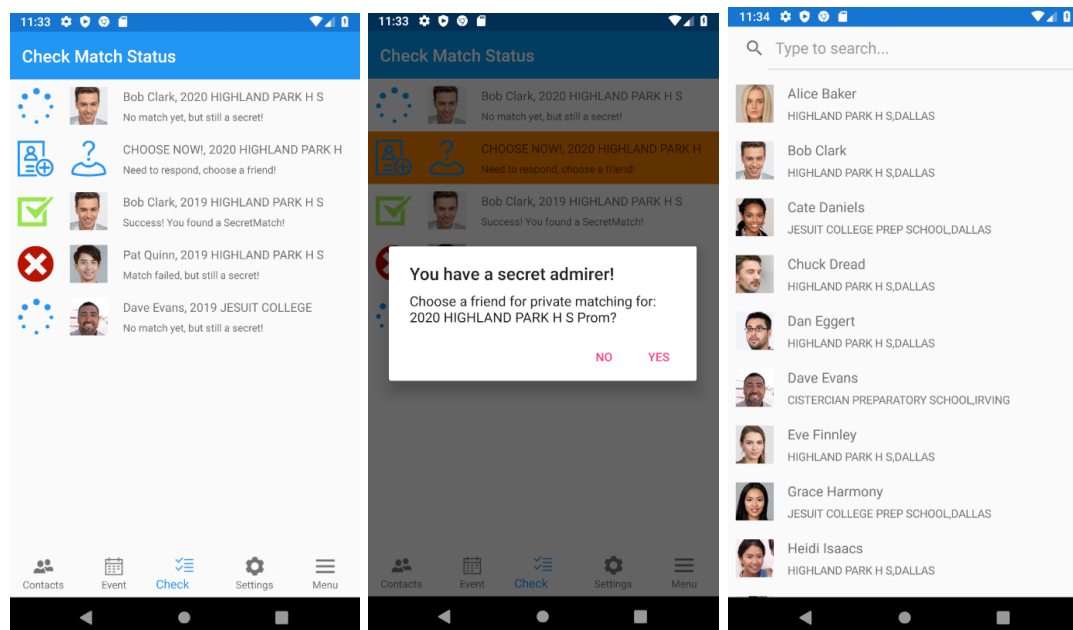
11:33

Check Match Status

Bob Clark, 2020 HIGHLAND PARK H S
No match yet, but still a secret!

CHOOSE NOW!, 2020 HIGHLAND PARK H
Need to respond, choose a friend!

Bob Clark, 2019 HIGHLAND PARK H S
Success! You found a SecretMatch!

Pat Quinn, 2019 HIGHLAND PARK H S
Match failed, but still a secret!

Dave Evans, 2019 JESUIT COLLEGE
No match yet, but still a secret!

Contacts Event Check Settings Menu

11:33

Check Match Status

Bob Clark, 2020 HIGHLAND PARK H S
No match yet, but still a secret!

CHOOSE NOW!, 2020 HIGHLAND PARK H
Need to respond, choose a friend!

Bob Clark, 2019 HIGHLAND PARK H S
Success! You found a SecretMatch!

You have a secret admirer!
Choose a friend for private matching for: 2020 HIGHLAND PARK H S Prom?
NO YES

Contacts Event Check Settings Menu

11:34

Type to search...

Alice Baker
HIGHLAND PARK H S,DALLAS

Bob Clark
HIGHLAND PARK H S,DALLAS

Cate Daniels
JESUIT COLLEGE PREP SCHOOL,DALLAS

Chuck Dread
HIGHLAND PARK H S,DALLAS

Dan Eggert
HIGHLAND PARK H S,DALLAS

Dave Evans
CISTERCIAN PREPARATORY SCHOOL,IRVING

Eve Finnley
HIGHLAND PARK H S,DALLAS

Grace Harmony
JESUIT COLLEGE PREP SCHOOL,DALLAS

Heidi Isaacs
HIGHLAND PARK H S,DALLAS